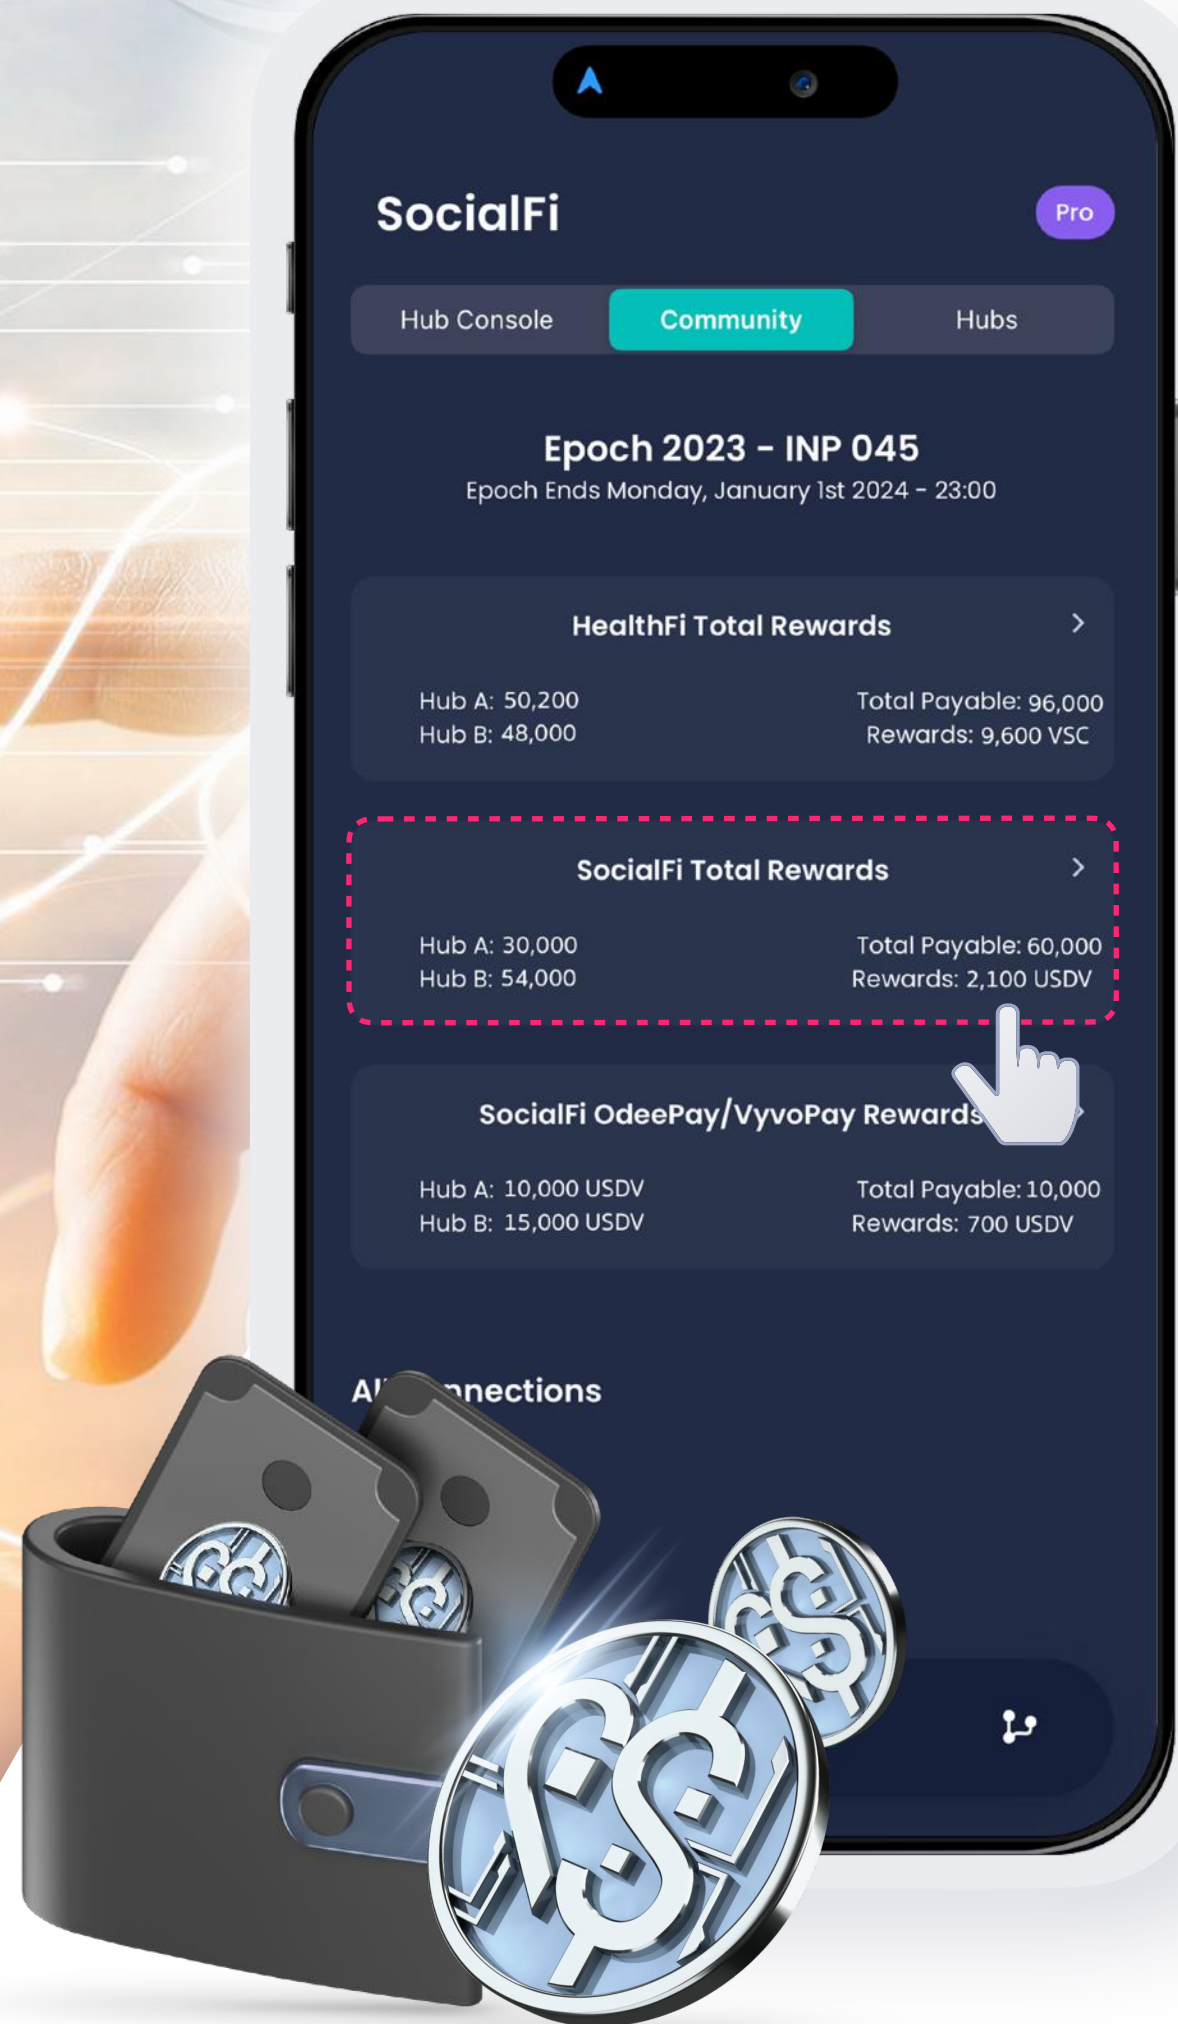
SocialFi

Pro

Hub Console | Community | Hubs

Epoch 2023 - INP 045
Epoch Ends Monday, January 1st 2024 - 23:00

HealthFi Total Rewards

Hub A: 50,200
Hub B: 48,000

Total Payable: 96,000
Rewards: 9,600 VSC

SocialFi Total Rewards

Hub A: 30,000
Hub B: 54,000

Total Payable: 60,000
Rewards: 2,100 USDV

SocialFi OdeePay/VyvoPay Rewards

Hub A: 10,000 USDV
Hub B: 15,000 USDV

Total Payable: 10,000
Rewards: 700 USDV

Al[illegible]nnections